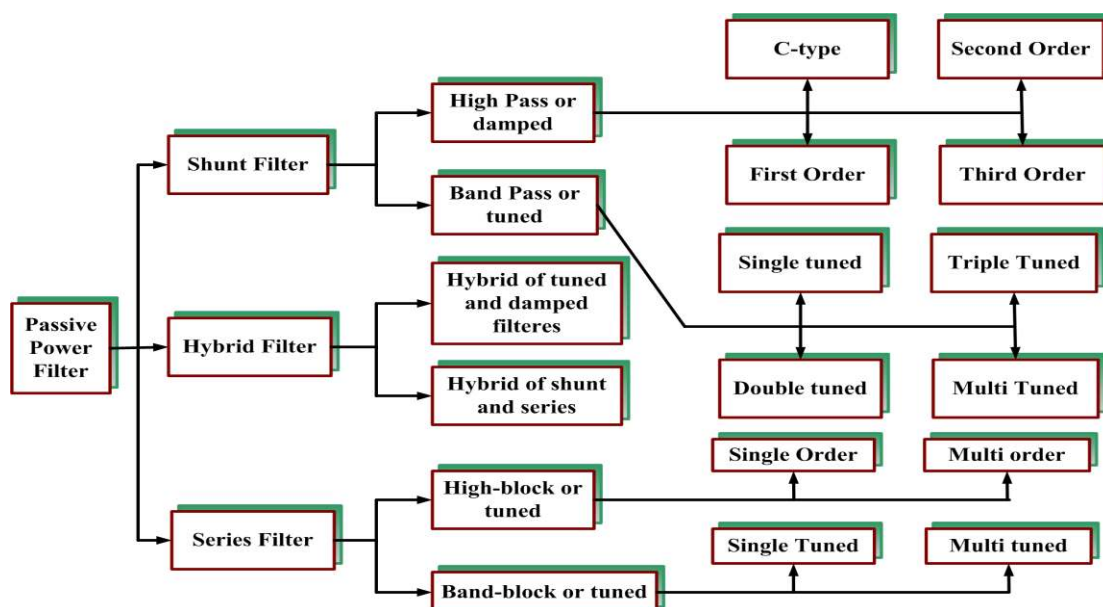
Passive Power Filter

Shunt Filter

Hybrid Filter

Series Filter

High Pass or damped

Band Pass or tuned

Hybrid of tuned and damped filteres

Hybrid of shunt and series

High-block or tuned

Band-block or tuned

C-type

Second Order

First Order

Third Order

Single tuned

Triple Tuned

Double tuned

Multi Tuned

Single Order

Multi order

Single Tuned

Multi tuned